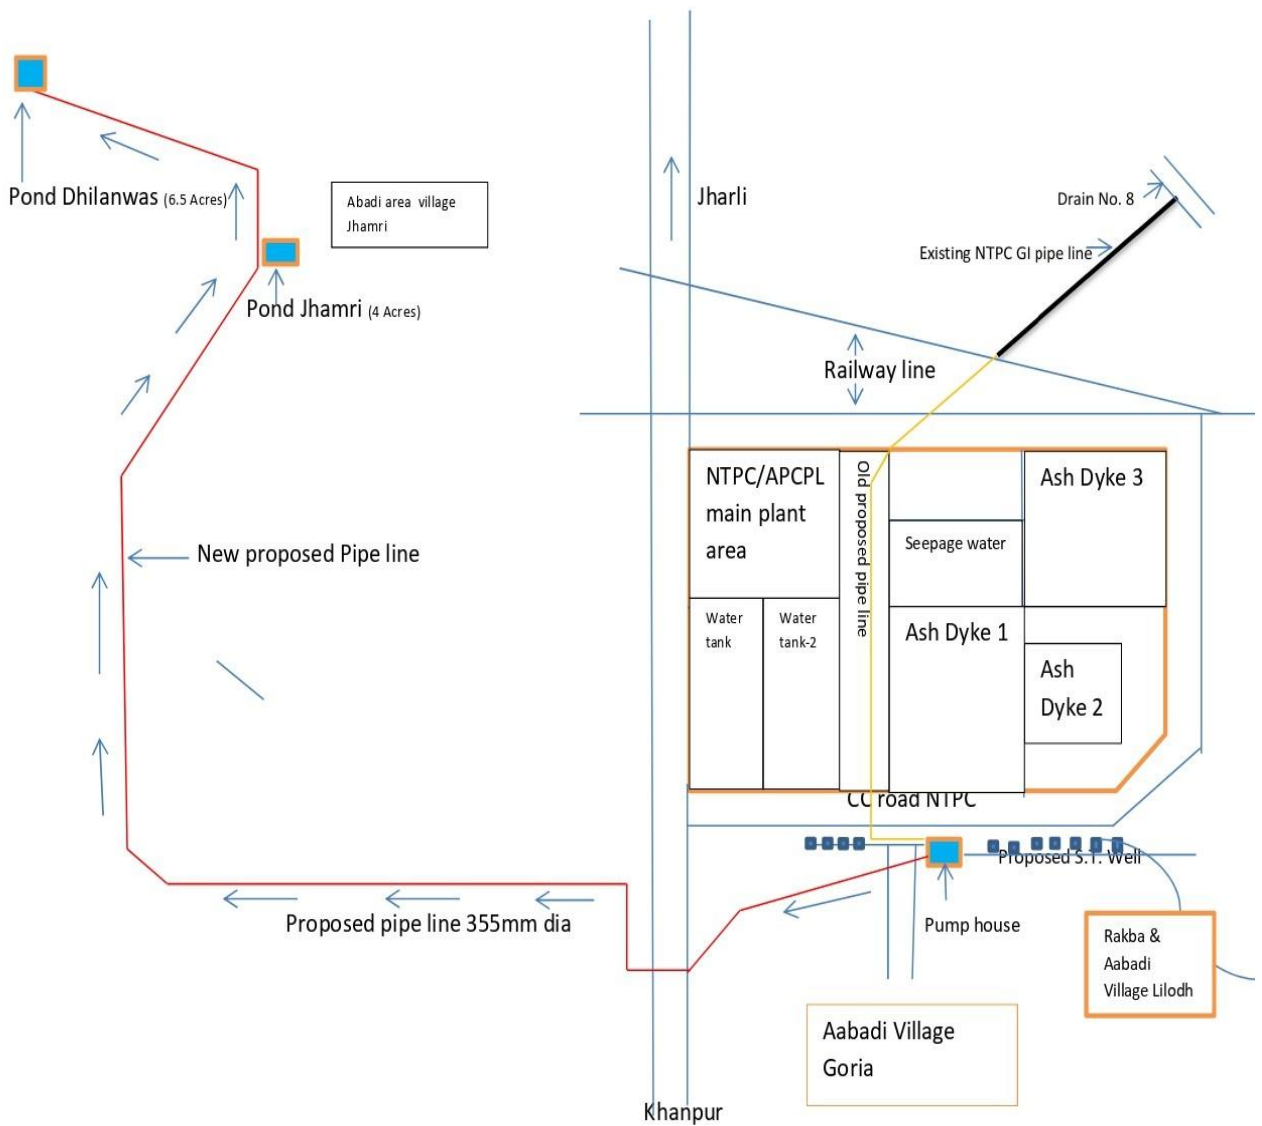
Pond Dhilanwas (6.5 Acres)

Abadi area village Jhamri

Pond Jhamri (4 Acres)

Jharli

Drain No. 8

Existing NTPC GI pipe line

Railway line

NTPC/APCPL main plant area

Old proposed pipe line

Seepage water

Ash Dyke 3

Water tank

Water tank-2

Ash Dyke 1

Ash Dyke 2

New proposed Pipe line

CC road NTPC

Proposed S.T. Well

Pump house

Proposed pipe line 355mm dia

Rakba & Aabadi Village Lilodh

Aabadi Village Goria

Khanpur